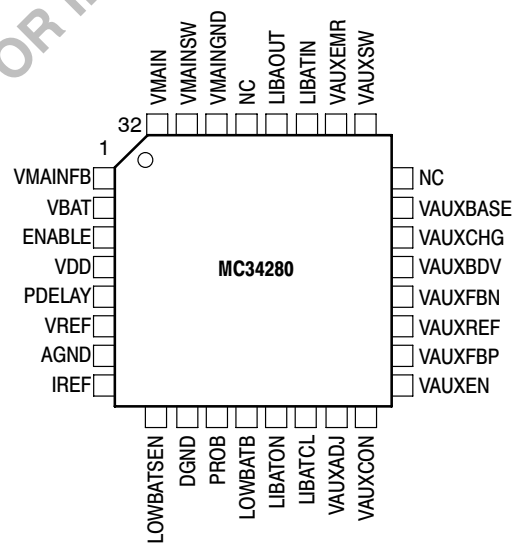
OR

VMAIN
VMAINSW
VMAINGND
NC
LIBAOUT
LIBATIN
VAUXEMR
VAUXSW

32
1

VMAINFB
VBAT
ENABLE
VDD
PDELAY
VREF
AGND
IREF

MC34280

NC
VAUXBASE
VAUXCHG
VAUXBDV
VAUXFBN
VAUXREF
VAUXFBP
VAUXEN

LOWBATSEN
DGND
PROB
LOWBATB
LIBATON
LIBATCL
VAUXADJ
VAUXCON